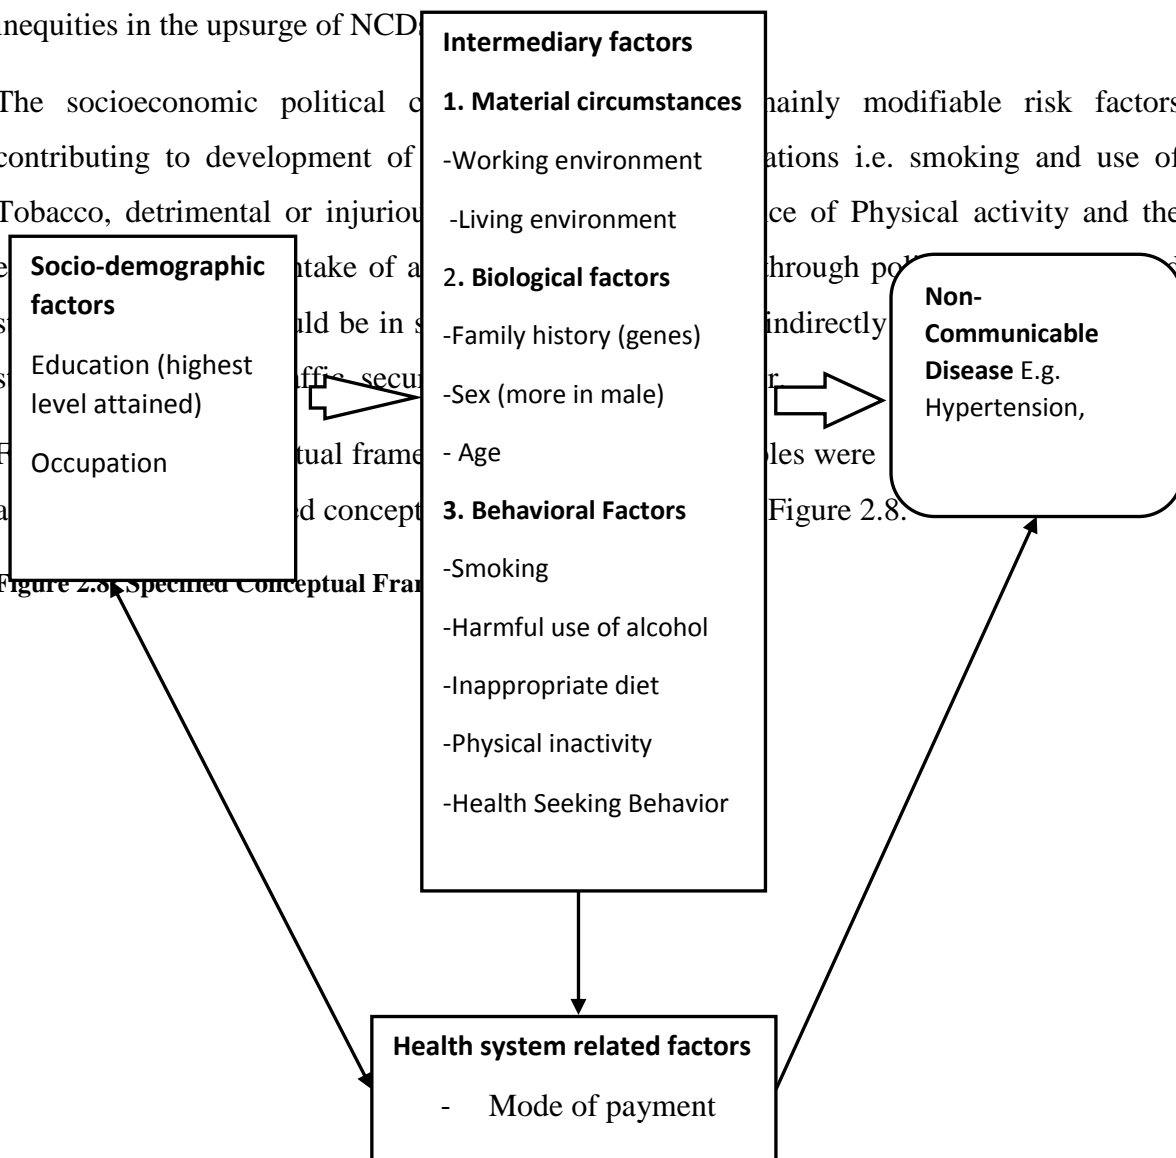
inequities in the upsurge of NCD

The socioeconomic political c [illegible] mainly modifiable risk factors contributing to development of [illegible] ations i.e. smoking and use of Tobacco, detrimental or injuriou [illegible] ce of Physical activity and the e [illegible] ntake of a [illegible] through po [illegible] s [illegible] uld be in s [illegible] indirectly s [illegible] affic secu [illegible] r

F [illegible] tual frame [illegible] les were a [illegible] d concept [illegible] Figure 2.8.

Figure 2.8: Specified Conceptual Fra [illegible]

Socio-demographic factors

Education (highest level attained)

Occupation

Intermediary factors

1. Material circumstances

-Working environment

-Living environment

2. Biological factors

-Family history (genes)

-Sex (more in male)

- Age

3. Behavioral Factors

-Smoking

-Harmful use of alcohol

-Inappropriate diet

-Physical inactivity

-Health Seeking Behavior

Non-Communicable Disease E.g. Hypertension,

Health system related factors

- Mode of payment